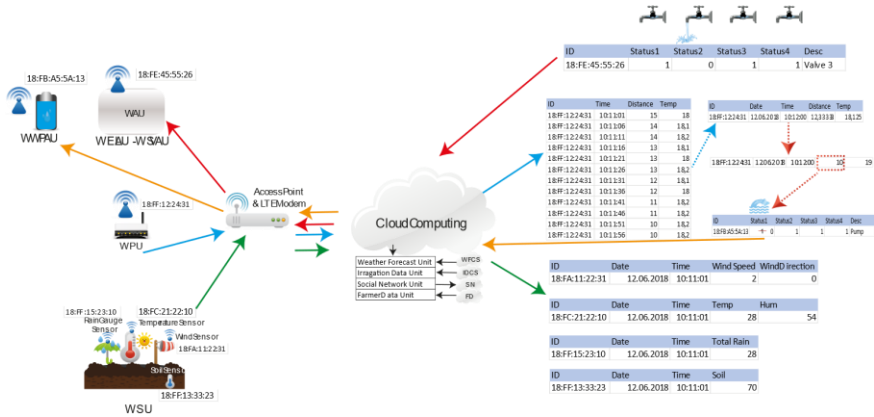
18:FB:A5:5A:13

WWPAU

18:FE:45:55:26

WAU

WEAU -WSAU

18:FF:12:24:31

WPU

AccessPoint & LTEModem

18:FF:15:23:10
RainGauge Sensor

18:FC:21:22:10
TemperatureSensor

WindSensor
18:FA:11:22:31

SoilSensor

18:FF:13:33:23

WSU

CloudComputing

Weather Forecast Unit — WFCS
Irragation Data Unit — IDCS
Social Network Unit — SN
FarmerD ata Unit — FD

| ID | Status1 | Status2 | Status3 | Status4 | Desc |
|---|---|---|---|---|---|
| 18:FE:45:55:26 | 1 | 0 | 1 | 1 | Valve 3 |

| ID | Time | Distance | Temp |
|---|---|---|---|
| 18:FF:12:24:31 | 10:11:01 | 15 | 18 |
| 18:FF:12:24:31 | 10:11:06 | 14 | 18,1 |
| 18:FF:12:24:31 | 10:11:11 | 14 | 18,1 |
| 18:FF:12:24:31 | 10:11:16 | 13 | 18,1 |
| 18:FF:12:24:31 | 10:11:21 | 13 | 18 |
| 18:FF:12:24:31 | 10:11:26 | 13 | 18,2 |
| 18:FF:12:24:31 | 10:11:31 | 12 | 18,1 |
| 18:FF:12:24:31 | 10:11:36 | 12 | 18 |
| 18:FF:12:24:31 | 10:11:41 | 11 | 18,2 |
| 18:FF:12:24:31 | 10:11:46 | 11 | 18,2 |
| 18:FF:12:24:31 | 10:11:51 | 10 | 18,2 |
| 18:FF:12:24:31 | 10:11:56 | 10 | 18,2 |

| ID | Date | Time | Distance | Temp |
|---|---|---|---|---|
| 18:FF:12:24:31 | 12.06.2018 | 10:12:00 | 12,13333 | 18,125 |

18:FF:12:24:31 12.06.2018 10:12:00 10 19

| ID | Status1 | Status2 | Status3 | Status4 | Desc |
|---|---|---|---|---|---|
| 18:FB:A5:5A:13 | 0 | 0 | 1 | 1 | Pump |

| ID | Date | Time | Wind Speed | WindD irection |
|---|---|---|---|---|
| 18:FA:11:22:31 | 12.06.2018 | 10:11:01 | 2 | 0 |

| ID | Date | Time | Temp | Hum |
|---|---|---|---|---|
| 18:FC:21:22:10 | 12.06.2018 | 10:11:01 | 28 | 54 |

| ID | Date | Time | Total Rain |
|---|---|---|---|
| 18:FF:15:23:10 | 12.06.2018 | 10:11:01 | 28 |

| ID | Date | Time | Soil |
|---|---|---|---|
| 18:FF:13:33:23 | 12.06.2018 | 10:11:01 | 70 |